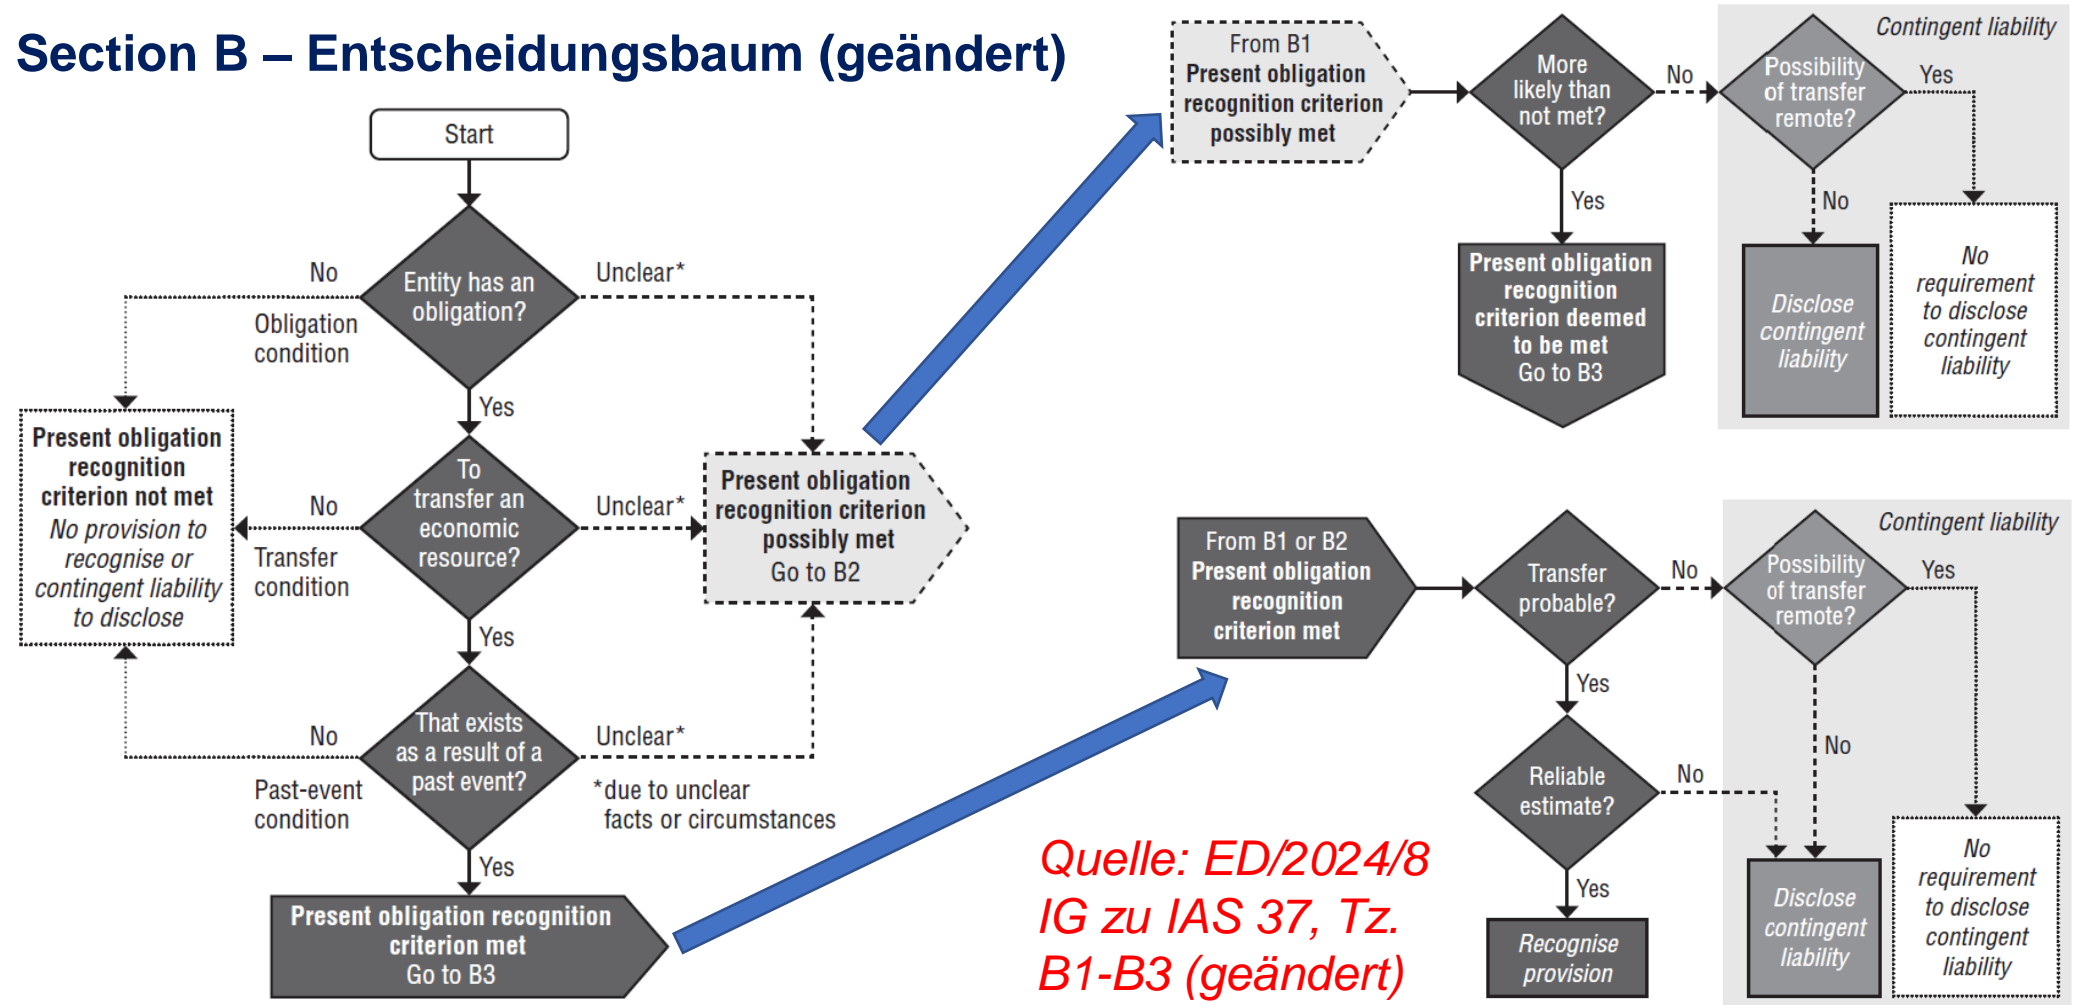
Section B – Entscheidungsbaum (geändert)

Start

Entity has an obligation?

No

Obligation condition

Unclear*

Yes

Present obligation recognition criterion not met
No provision to recognise or contingent liability to disclose

To transfer an economic resource?

No

Transfer condition

Unclear*

Present obligation recognition criterion possibly met
Go to B2

Yes

That exists as a result of a past event?

No

Past-event condition

Unclear*

*due to unclear facts or circumstances

Yes

Present obligation recognition criterion met
Go to B3

From B1
Present obligation recognition criterion possibly met

More likely than not met?

No

Yes

Present obligation recognition criterion deemed to be met
Go to B3

Contingent liability

Possibility of transfer remote?

Yes

No

Disclose contingent liability

No requirement to disclose contingent liability

From B1 or B2
Present obligation recognition criterion met

Transfer probable?

No

Yes

Reliable estimate?

No

Yes

Recognise provision

Contingent liability

Possibility of transfer remote?

Yes

No

Disclose contingent liability

No requirement to disclose contingent liability

Quelle: ED/2024/8 IG zu IAS 37, Tz. B1-B3 (geändert)